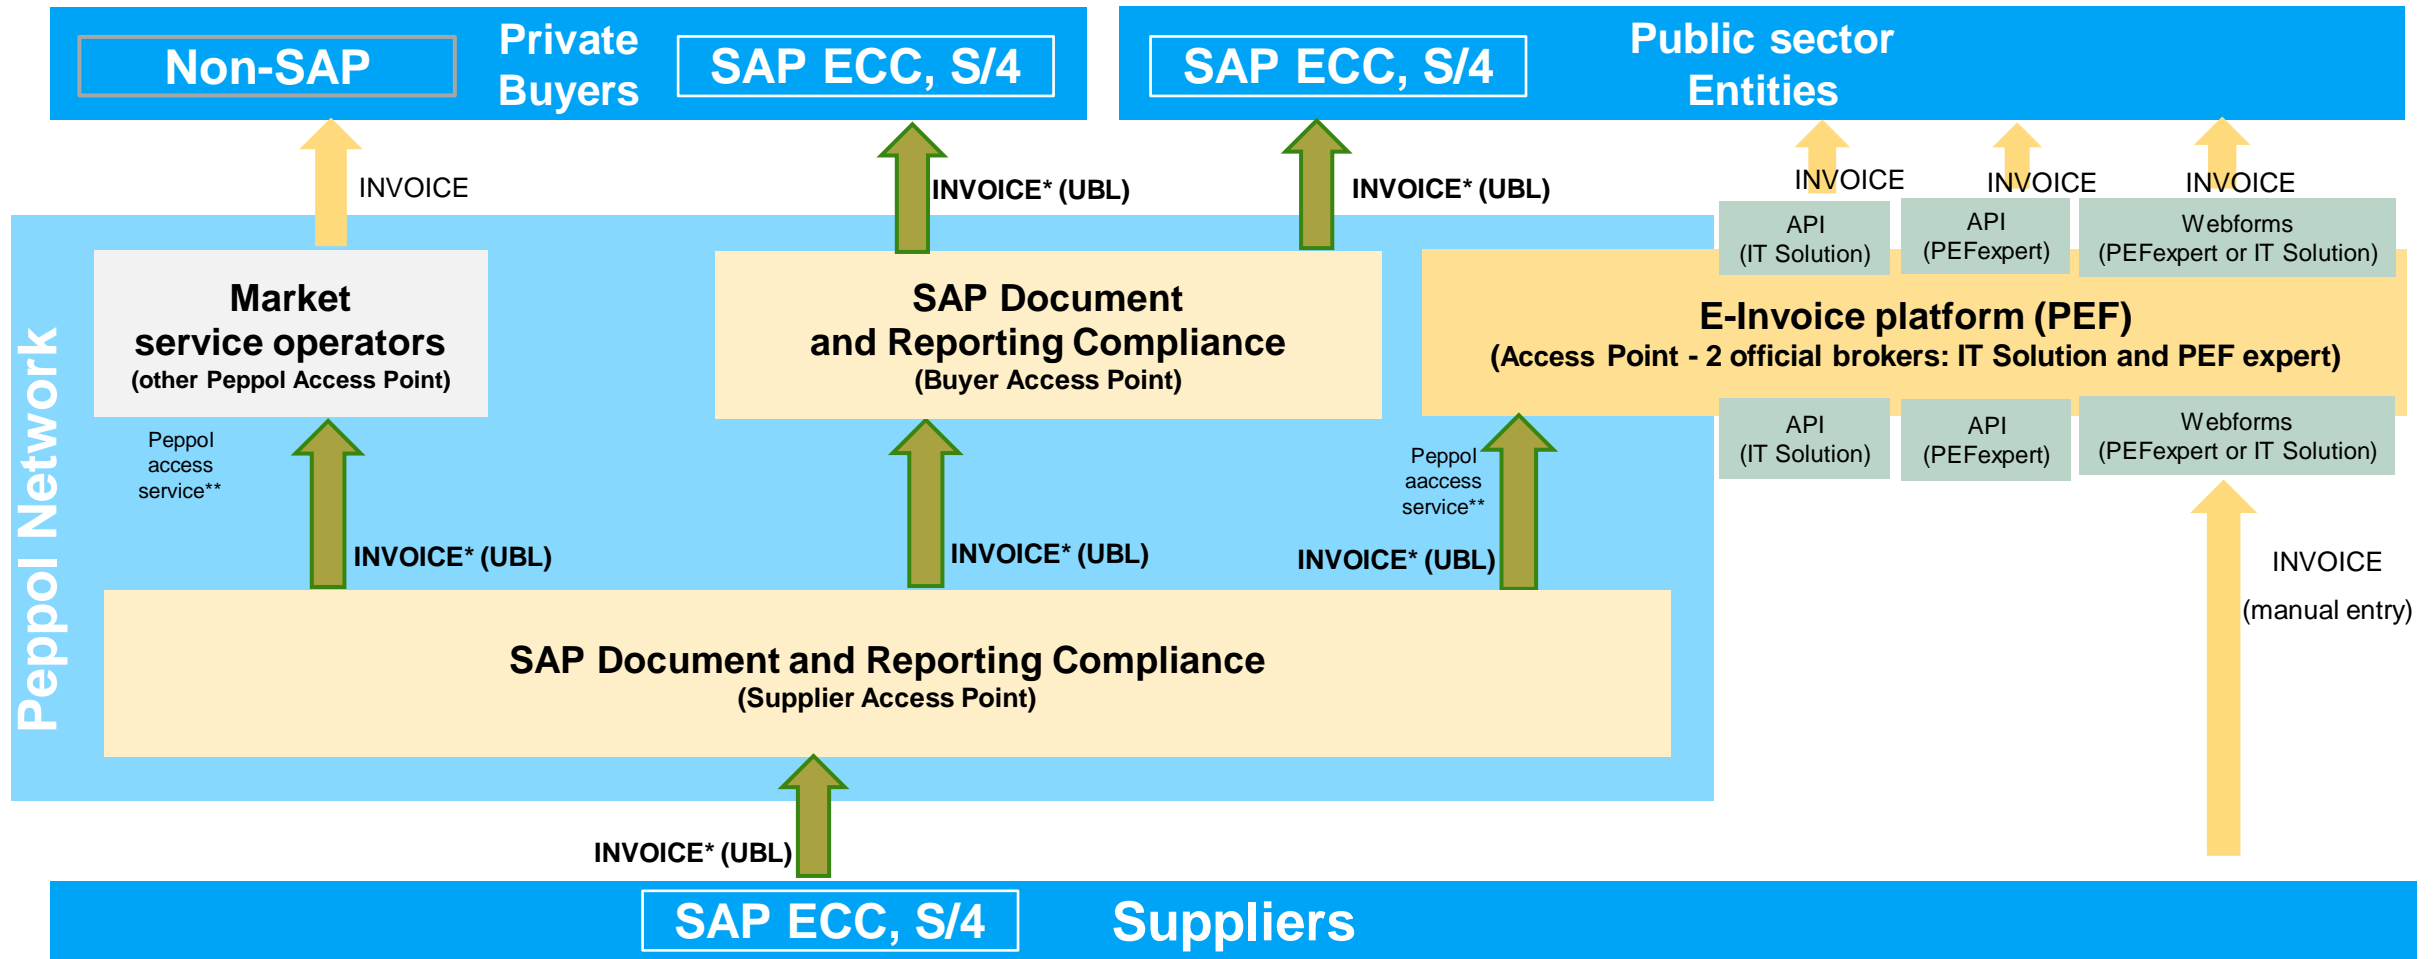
Non-SAP

Private Buyers

SAP ECC, S/4

SAP ECC, S/4

Public sector Entities

INVOICE

INVOICE* (UBL)

INVOICE* (UBL)

INVOICE

INVOICE

INVOICE

API (IT Solution)

API (PEFexpert)

Webforms (PEFexpert or IT Solution)

Peppol Network

Market service operators
(other Peppol Access Point)

SAP Document and Reporting Compliance
(Buyer Access Point)

E-Invoice platform (PEF)
(Access Point - 2 official brokers: IT Solution and PEF expert)

API (IT Solution)

API (PEFexpert)

Webforms (PEFexpert or IT Solution)

Peppol access service**

Peppol aaccess service**

INVOICE* (UBL)

INVOICE* (UBL)

INVOICE* (UBL)

INVOICE

(manual entry)

SAP Document and Reporting Compliance
(Supplier Access Point)

INVOICE* (UBL)

SAP ECC, S/4

Suppliers